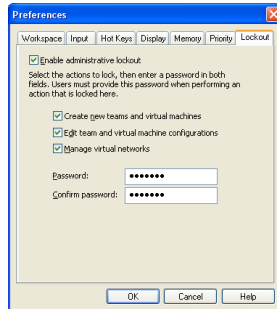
Preferences

Workspace | Input | Hot Keys | Display | Memory | Priority | Lockout

Enable administrative lockout

Select the actions to lock, then enter a password in both fields. Users must provide this password when performing an action that is locked here.

Create new teams and virtual machines

Edit team and virtual machine configurations

Manage virtual networks

Password: •••••••

Confirm password: •••••••

OK | Cancel | Help